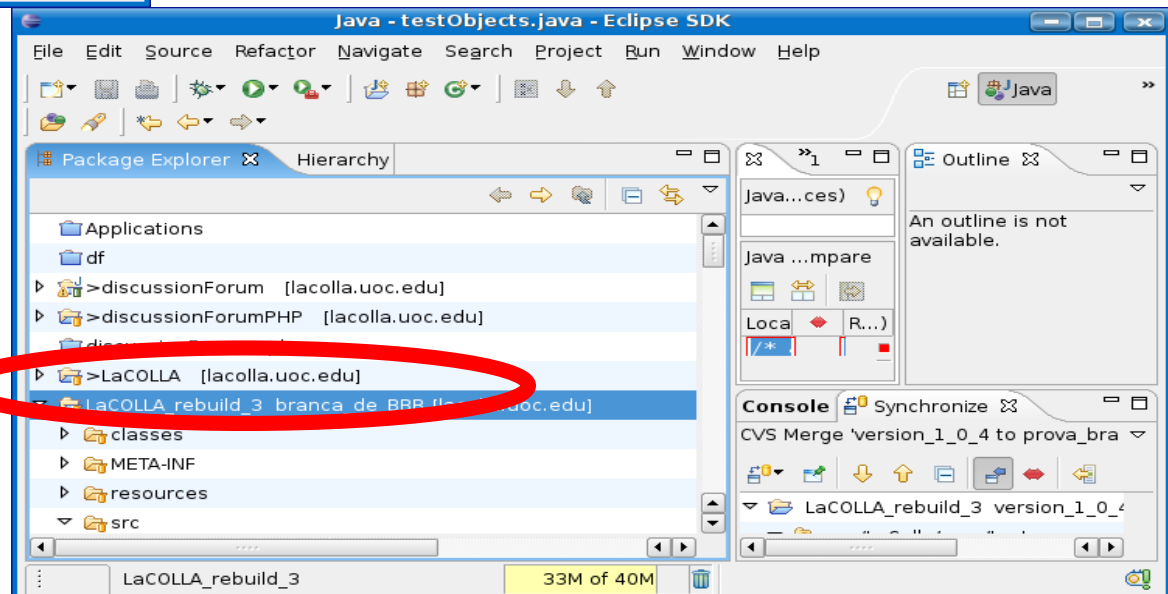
Java - testObjects.java - Eclipse SDK

File Edit Source Refactor Navigate Search Project Run Window Help

Java

Package Explorer Hierarchy

Applications
df
>discussionForum [lacolla.uoc.edu]
>discussionForumPHP [lacolla.uoc.edu]
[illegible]
>LaCOLLA [lacolla.uoc.edu]
LaCOLLA_rebuild_3 branca de BBB [la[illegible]uoc.edu]
classes
META-INF
resources
src

$^{\gg}1$

Java...ces)

Java ...mpare

Loca R...)

/*

Outline

An outline is not available.

Console Synchronize

CVS Merge 'version_1_0_4 to prova_bra

LaCOLLA_rebuild_3 version_1_0_4

LaCOLLA_rebuild_3

33M of 40M